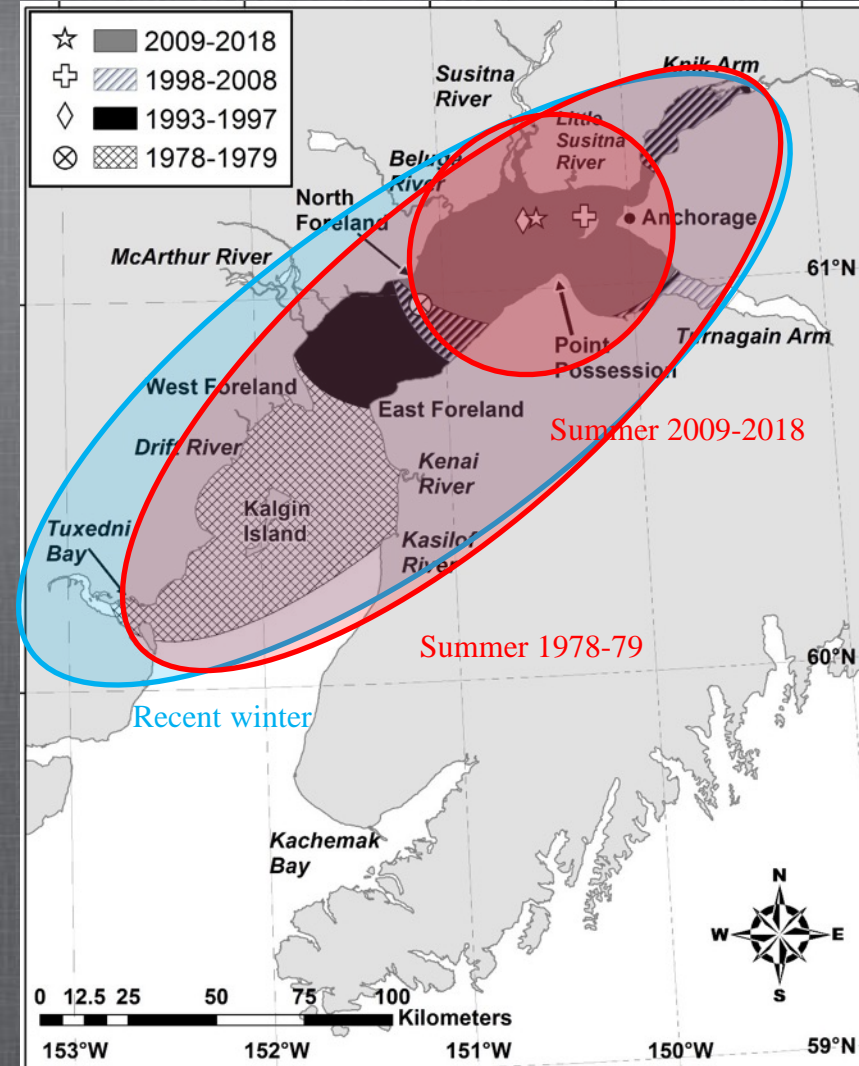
2009-2018
1998-2008
1993-1997
1978-1979

Susitna River
Knik Arm
Little Susitna River
Beluga River
North Foreland
Anchorage
McArthur River
61°N
Point Possession
Turnagain Arm
West Foreland
East Foreland
Summer 2009-2018
Drift River
Kenai River
Kalgin Island
Tuxedni Bay
Kasilof River
Summer 1978-79
60°N
Recent winter
Kachemak Bay
N
W
E
S
0 12.5 25 50 75 100
Kilometers
153°W
152°W
151°W
150°W
59°N